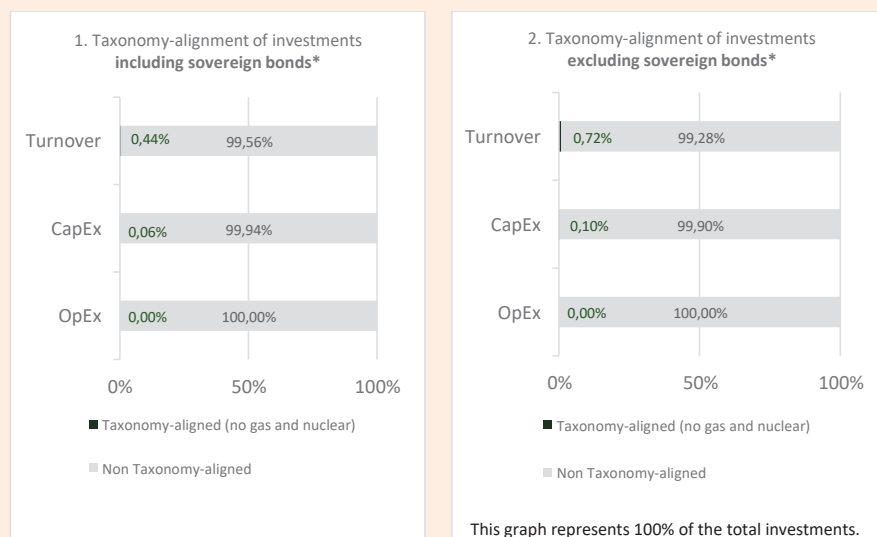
1. Taxonomy-alignment of investments **including sovereign bonds***

Turnover 0,44% 99,56%

CapEx 0,06% 99,94%

OpEx 0,00% 100,00%

0% 50% 100%

Taxonomy-aligned (no gas and nuclear)

Non Taxonomy-aligned

2. Taxonomy-alignment of investments **excluding sovereign bonds***

Turnover 0,72% 99,28%

CapEx 0,10% 99,90%

OpEx 0,00% 100,00%

0% 50% 100%

Taxonomy-aligned (no gas and nuclear)

Non Taxonomy-aligned

This graph represents 100% of the total investments.